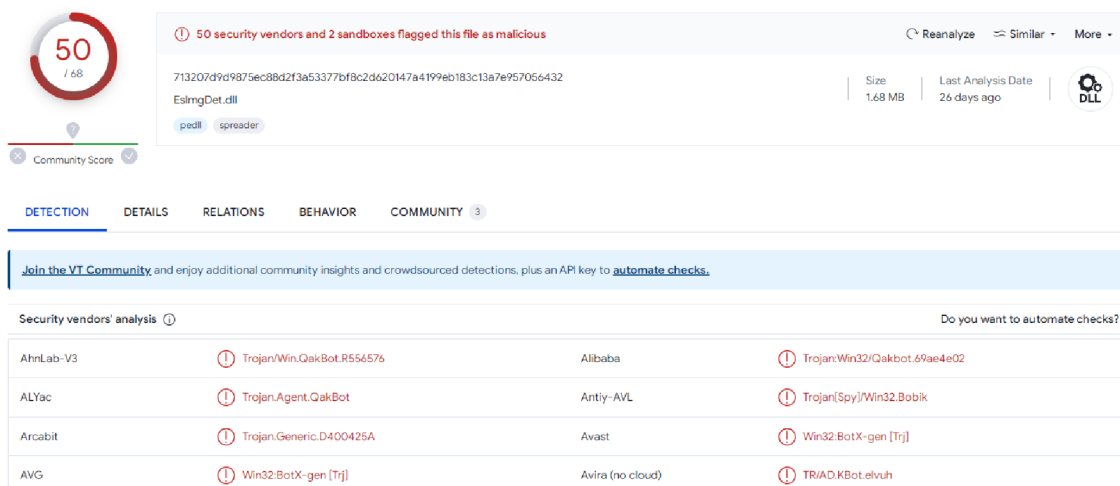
50
/ 68

?
Community Score

50 security vendors and 2 sandboxes flagged this file as malicious

Reanalyze
Similar
More

713207d9d9875ec88d2f3a53377bf8c2d620147a4199eb183c13a7e957056432
EslmgDet.dll
pedll
spreader

Size
1.68 MB

Last Analysis Date
26 days ago

DLL

DETECTION
DETAILS
RELATIONS
BEHAVIOR
COMMUNITY 3

Join the VT Community and enjoy additional community insights and crowdsourced detections, plus an API key to automate checks.

Security vendors' analysis

Do you want to automate checks?

| | | | |
|---|---|---|---|
| AhnLab-V3 | Trojan/Win.QakBot.R556576 | Alibaba | Trojan:Win32/Qakbot.69ae4e02 |
| ALYac | Trojan.Agent.QakBot | Antiy-AVL | Trojan[Spy]/Win32.Bobik |
| Arcabit | Trojan.Generic.D400425A | Avast | Win32:BotX-gen [Trj] |
| AVG | Win32:BotX-gen [Trj] | Avira (no cloud) | TR/AD.KBot.elvuh |